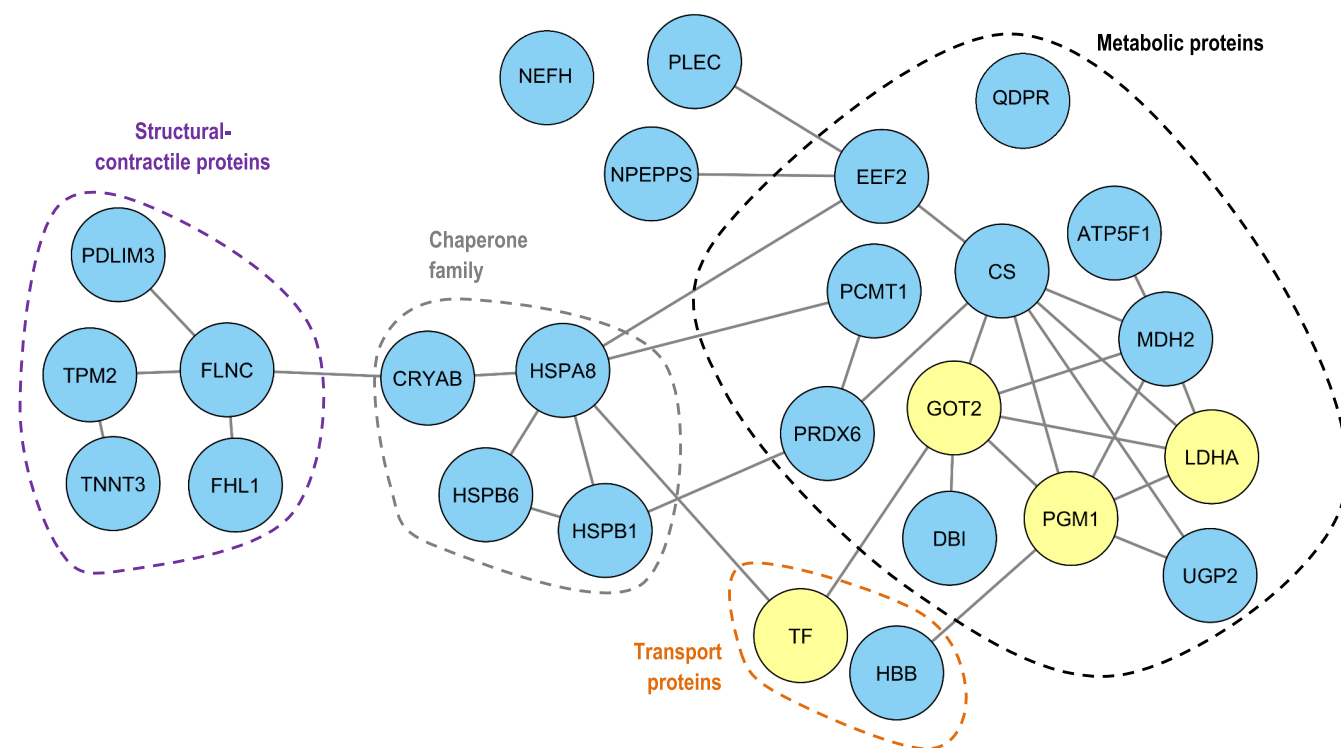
Metabolic proteins

NEFH

PLEC

QDPR

Structural-contractile proteins

NPEPPS

EEF2

ATP5F1

PDLIM3

Chaperone family

CS

PCMT1

MDH2

TPM2

FLNC

CRYAB

HSPA8

GOT2

PRDX6

LDHA

TNNT3

FHL1

HSPB6

HSPB1

DBI

PGM1

UGP2

TF

HBB

Transport proteins